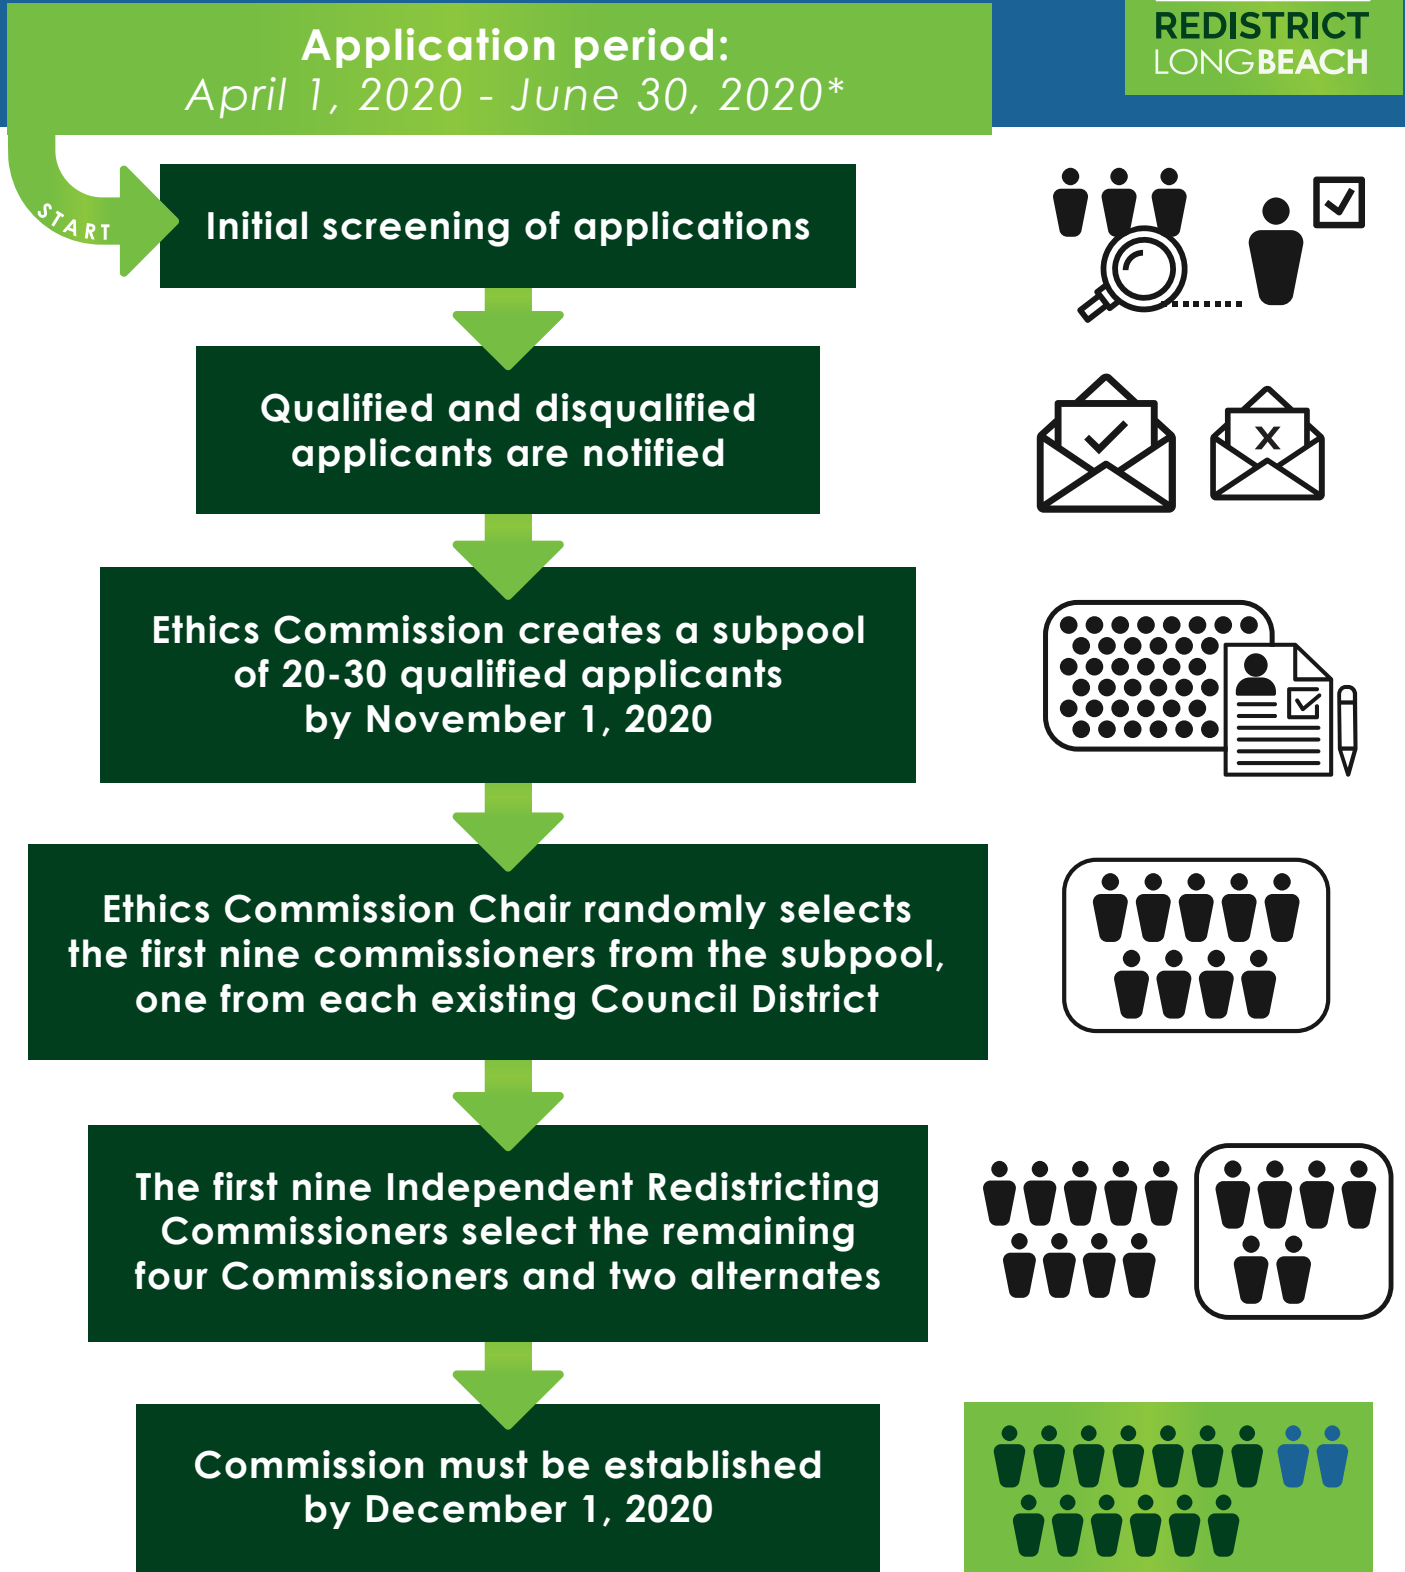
Application period:
April 1, 2020 - June 30, 2020*

REDISTRICT LONGBEACH

START

Initial screening of applications

Qualified and disqualified applicants are notified

Ethics Commission creates a subpool of 20-30 qualified applicants by November 1, 2020

Ethics Commission Chair randomly selects the first nine commissioners from the subpool, one from each existing Council District

The first nine Independent Redistricting Commissioners select the remaining four Commissioners and two alternates

Commission must be established by December 1, 2020